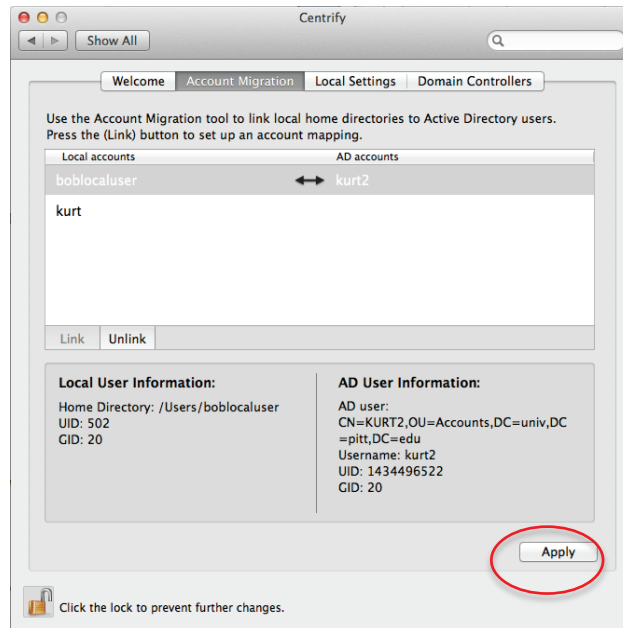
Centrify

Show All

Welcome | Account Migration | Local Settings | Domain Controllers

Use the Account Migration tool to link local home directories to Active Directory users. Press the (Link) button to set up an account mapping.

| Local accounts | | AD accounts |
|---|---|---|
| boblocaluser | ⟷ | kurt2 |
| kurt | | |

Link | Unlink

Local User Information:
Home Directory: /Users/boblocaluser
UID: 502
GID: 20

AD User Information:
AD user: CN=KURT2,OU=Accounts,DC=univ,DC=pitt,DC=edu
Username: kurt2
UID: 1434496522
GID: 20

Apply

Click the lock to prevent further changes.